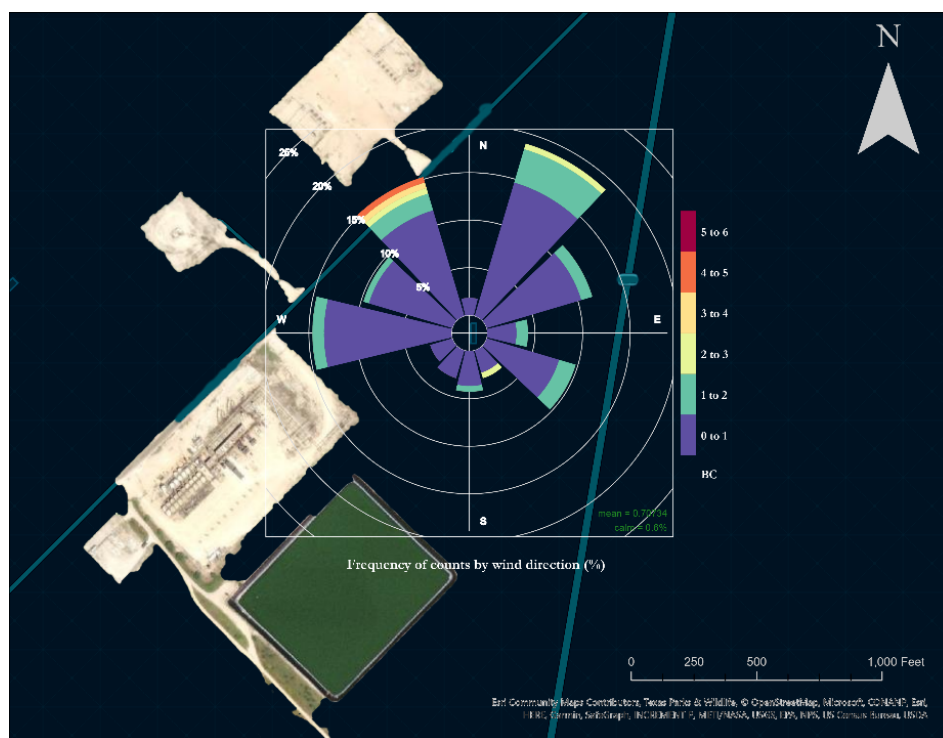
N

25%
20%
15%
10%
5%

N
W
E
S

5 to 6
4 to 5
3 to 4
2 to 3
1 to 2
0 to 1
BC

mean = 0.70134
calm = 0.6%

Frequency of counts by wind direction (%)

0 250 500 1,000 Feet

Esri Community Maps Contributors, Texas Parks & Wildlife, © OpenStreetMap, Microsoft, CONANP, Esri, HERE, Garmin, SafeGraph, INCREMENT P, METI/NASA, USGS, EPA, NPS, US Census Bureau, USDA